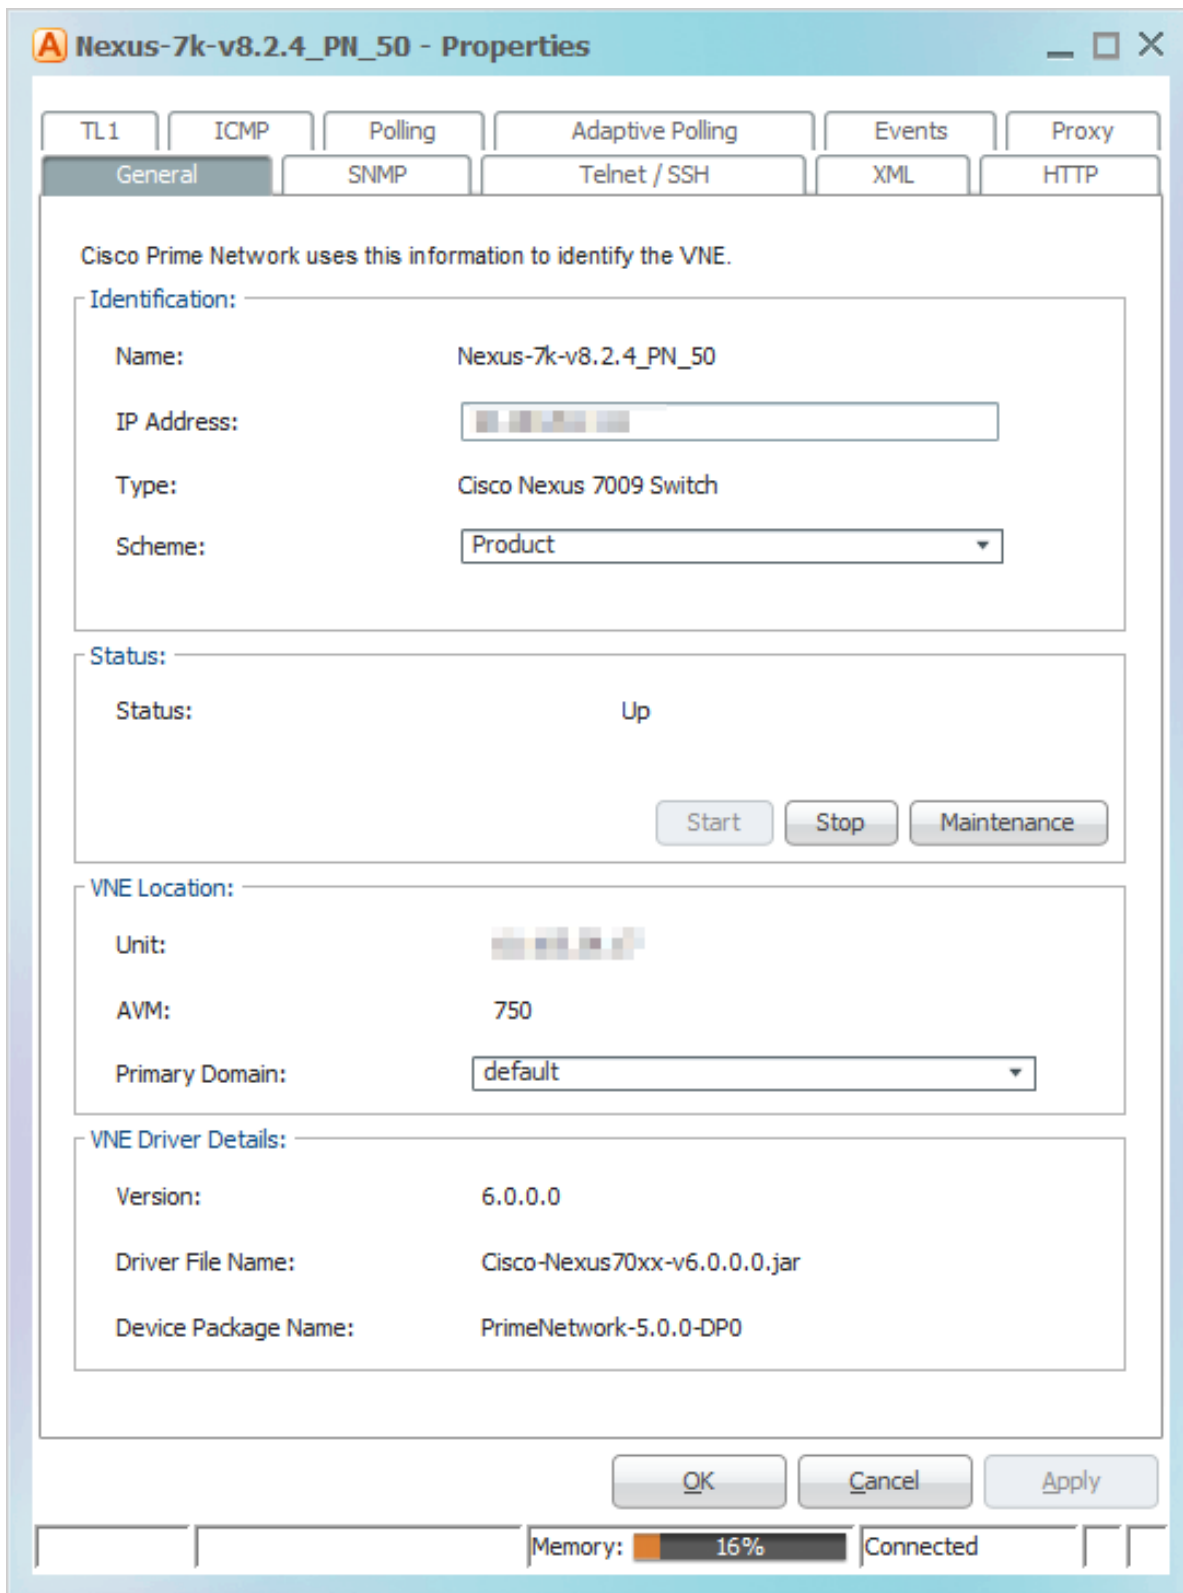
A Nexus-7k-v8.2.4_PN_50 - Properties

TL1 | ICMP | Polling | Adaptive Polling | Events | Proxy
General | SNMP | Telnet / SSH | XML | HTTP

Cisco Prime Network uses this information to identify the VNE.

Identification:
Name: Nexus-7k-v8.2.4_PN_50
IP Address: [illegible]
Type: Cisco Nexus 7009 Switch
Scheme: Product

Status:
Status: Up
Start Stop Maintenance

VNE Location:
Unit: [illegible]
AVM: 750
Primary Domain: default

VNE Driver Details:
Version: 6.0.0.0
Driver File Name: Cisco-Nexus70xx-v6.0.0.0.jar
Device Package Name: PrimeNetwork-5.0.0-DP0

OK Cancel Apply

Memory: 16% Connected